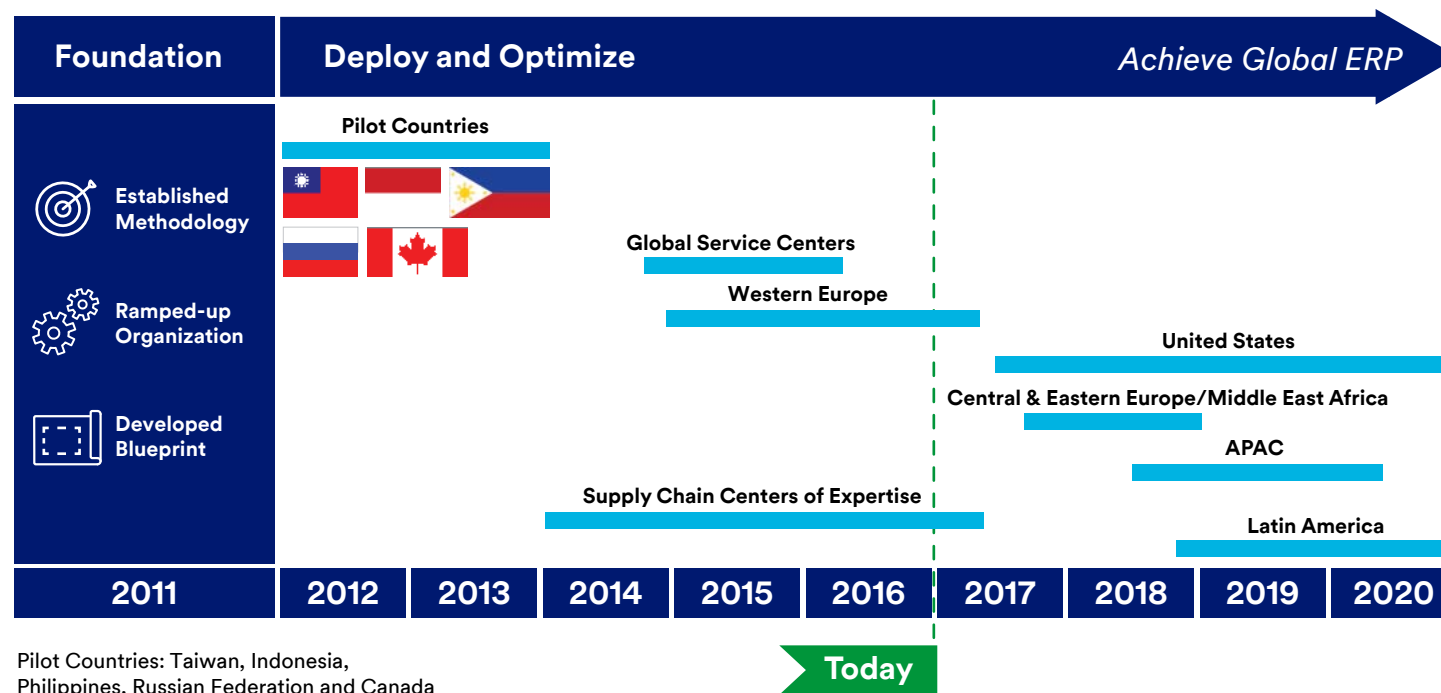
Foundation

Deploy and Optimize

Achieve Global ERP

Established Methodology

Ramped-up Organization

Developed Blueprint

Pilot Countries

Global Service Centers

Western Europe

United States

Central & Eastern Europe/Middle East Africa

APAC

Supply Chain Centers of Expertise

Latin America

| 2011 | 2012 | 2013 | 2014 | 2015 | 2016 | 2017 | 2018 | 2019 | 2020 |
|---|---|---|---|---|---|---|---|---|---|

Pilot Countries: Taiwan, Indonesia, Philippines, Russian Federation and Canada

Today